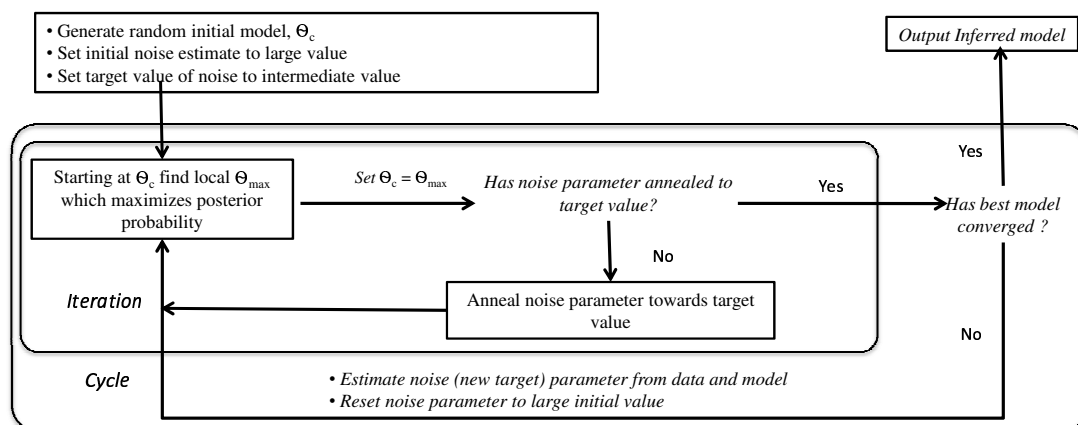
• Generate random initial model, $\Theta_c$
• Set initial noise estimate to large value
• Set target value of noise to intermediate value

Output Inferred model

Starting at $\Theta_c$ find local $\Theta_{max}$ which maximizes posterior probability

Set $\Theta_c = \Theta_{max}$

Has noise parameter annealed to target value?

Yes

Has best model converged ?

Yes

No

Iteration

Anneal noise parameter towards target value

No

Cycle

• Estimate noise (new target) parameter from data and model
• Reset noise parameter to large initial value